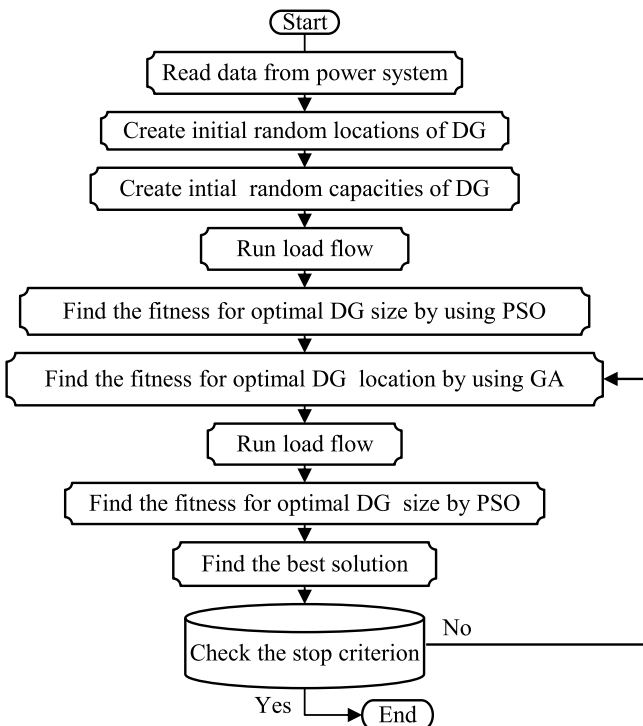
Start

Read data from power system

Create initial random locations of DG

Create intial random capacities of DG

Run load flow

Find the fitness for optimal DG size by using PSO

Find the fitness for optimal DG location by using GA

Run load flow

Find the fitness for optimal DG size by PSO

Find the best solution

Check the stop criterion

No

Yes

End